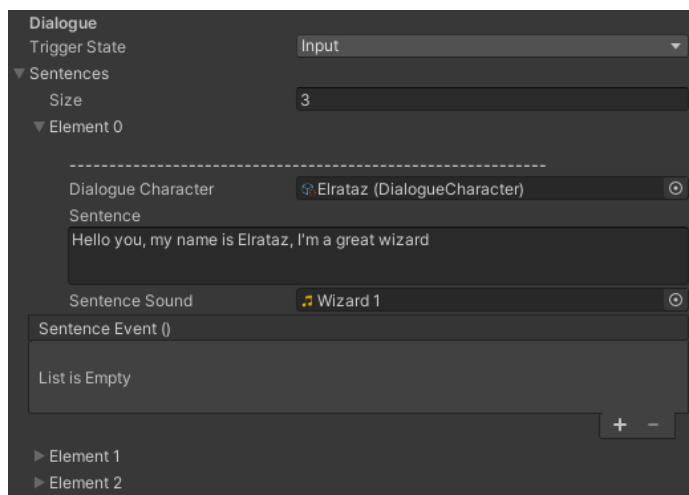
Dialogue
Trigger State | Input
Sentences
Size | 3
Element 0

---------------------------------------------------------------
Dialogue Character | Elrataz (DialogueCharacter)
Sentence
Hello you, my name is Elrataz, I'm a great wizard
Sentence Sound | Wizard 1
Sentence Event ()
List is Empty
+ −
Element 1
Element 2